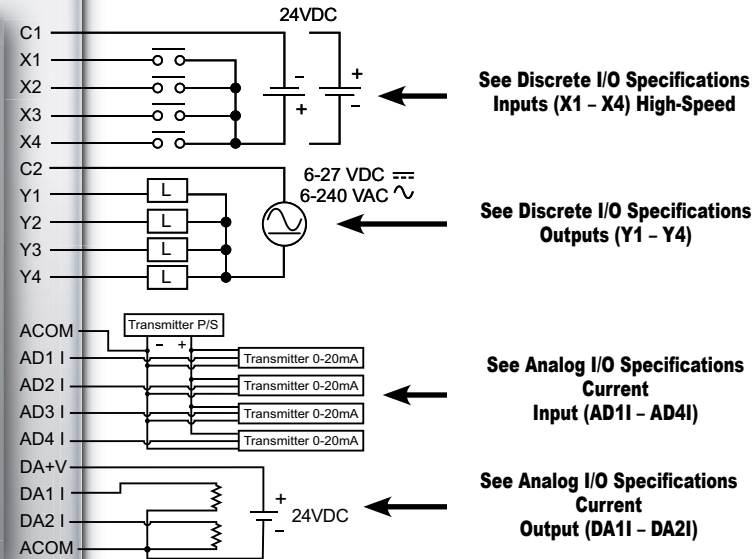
24VDC

C1
X1
X2
X3
X4

– +
+ –

See Discrete I/O Specifications Inputs (X1 – X4) High-Speed

C2
Y1
Y2
Y3
Y4

L
L
L
L

6-27 VDC $\overline{\overline{\cdots}}$
6-240 VAC $\sim$

See Discrete I/O Specifications Outputs (Y1 – Y4)

ACOM
AD1 I
AD2 I
AD3 I
AD4 I

Transmitter P/S
– +

Transmitter 0-20mA
Transmitter 0-20mA
Transmitter 0-20mA
Transmitter 0-20mA

See Analog I/O Specifications Current Input (AD1I – AD4I)

DA+V
DA1 I
DA2 I
ACOM

+
24VDC
–

See Analog I/O Specifications Current Output (DA1I – DA2I)